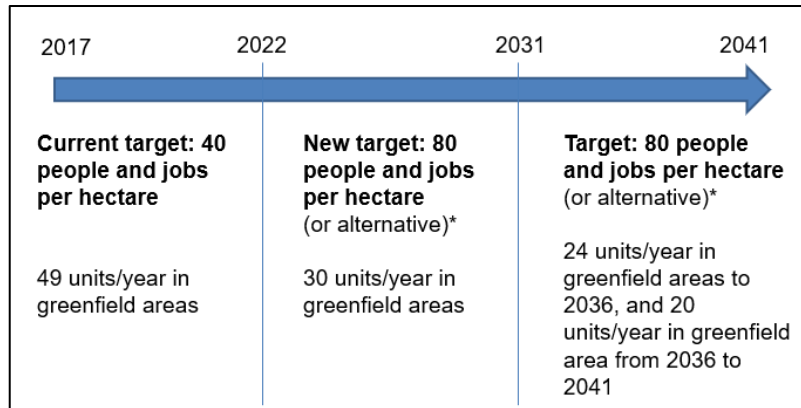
2017

2022

2031

2041

**Current target: 40 people and jobs per hectare**

49 units/year in greenfield areas

**New target: 80 people and jobs per hectare**
(or alternative)*

30 units/year in greenfield areas

**Target: 80 people and jobs per hectare**
(or alternative)*

24 units/year in greenfield areas to 2036, and 20 units/year in greenfield area from 2036 to 2041